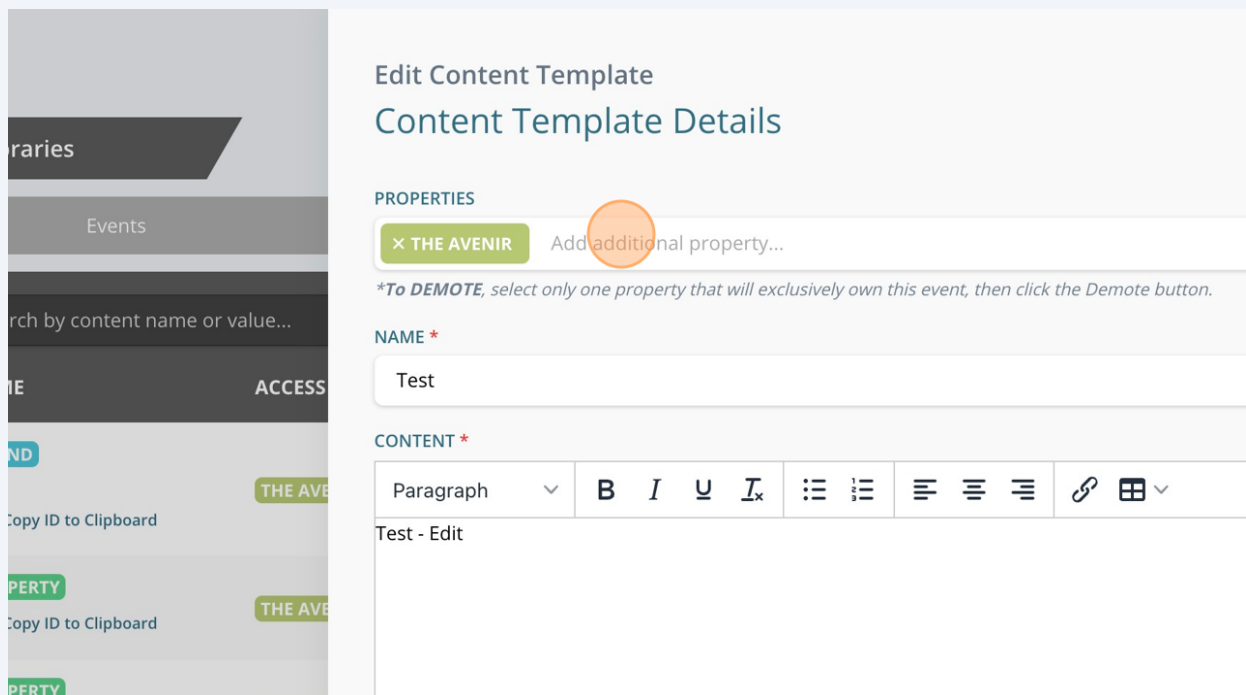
oraries

Events

rch by content name or value...

ME

ACCESS

ND

THE AVE

Copy ID to Clipboard

PERTY

THE AVE

Copy ID to Clipboard

PERTY

Edit Content Template

Content Template Details

PROPERTIES

× THE AVENIR

Add additional property...

*To DEMOTE, select only one property that will exclusively own this event, then click the Demote button.

NAME *

Test

CONTENT *

Paragraph

Test - Edit